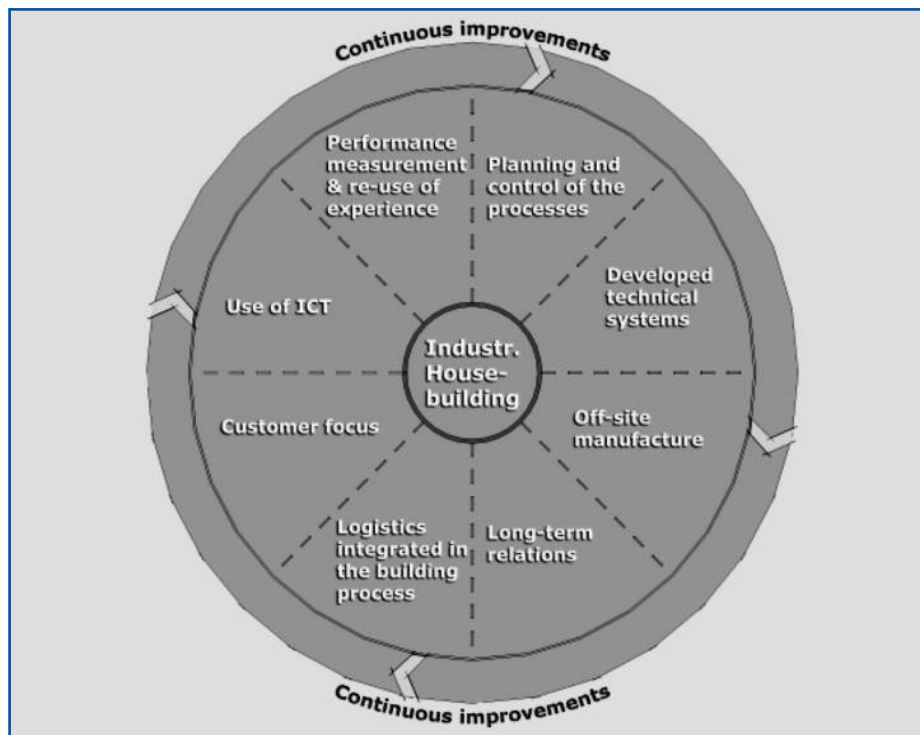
Continuous improvements

Performance measurement & re-use of experience

Planning and control of the processes

Developed technical systems

Use of ICT

Industr. House-building

Off-site manufacture

Customer focus

Logistics integrated in the building process

Long-term relations

Continuous improvements